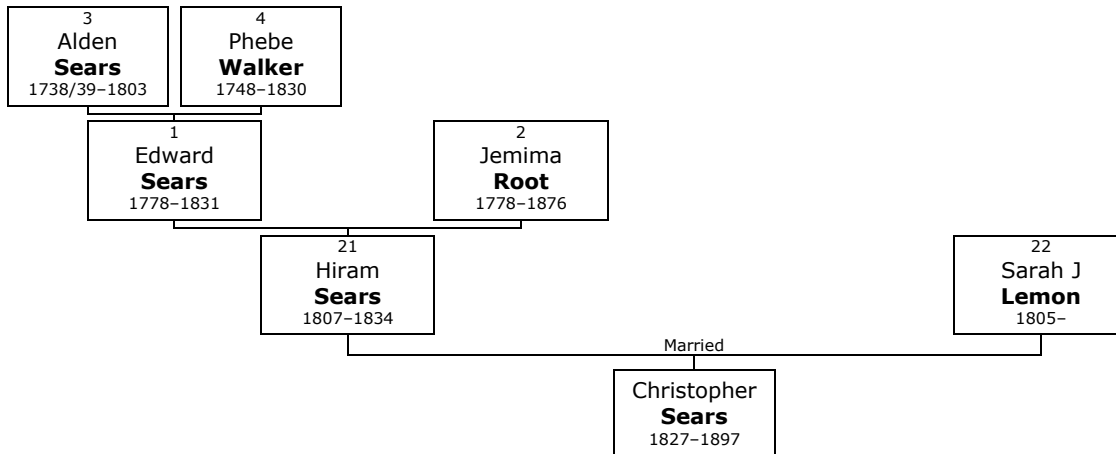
3
Alden
**Sears**
1738/39–1803

4
Phebe
**Walker**
1748–1830

1
Edward
**Sears**
1778–1831

2
Jemima
**Root**
1778–1876

21
Hiram
**Sears**
1807–1834

22
Sarah J
**Lemon**
1805–

Married

Christopher
**Sears**
1827–1897